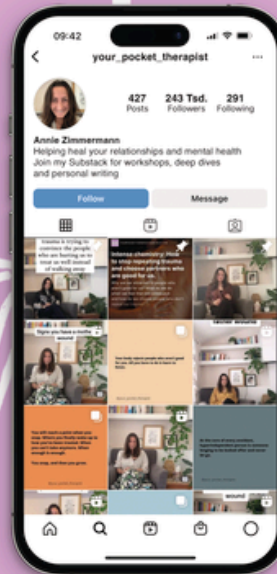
09:42

your_pocket_therapist

427 Posts
243 Tsd. Followers
291 Following

Annie Zimmermann
Helping heal your relationships and mental health
Join my Substack for workshops, deep dives and personal writing

Follow
Message

Trauma is trying to convince the people who are hurting us to treat us well instead of walking away

Intense chemistry: How to stop repeating trauma and choose partners who are good for us

Signs you have a mother wound

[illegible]

wound